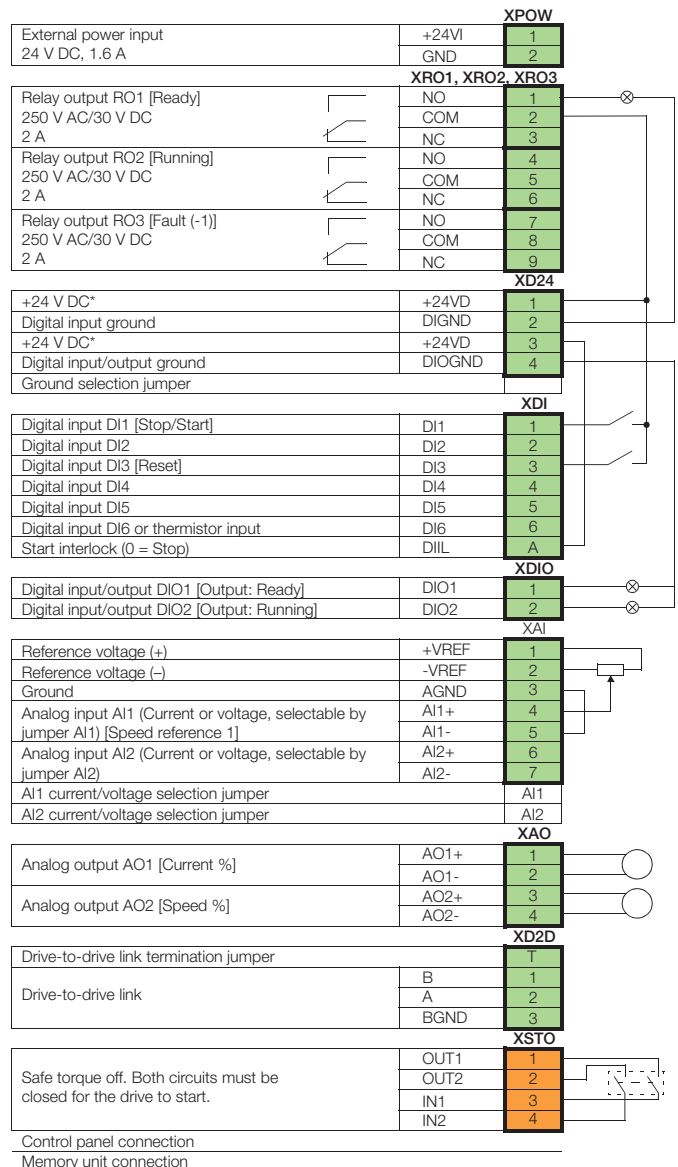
XPOW

| | | |
|---|---|---|
| External power input 24 V DC, 1.6 A | +24VI | 1 |
| | GND | 2 |

XRO1, XRO2, XRO3

| | | |
|---|---|---|
| Relay output RO1 [Ready] 250 V AC/30 V DC 2 A | NO | 1 |
| | COM | 2 |
| | NC | 3 |
| Relay output RO2 [Running] 250 V AC/30 V DC 2 A | NO | 4 |
| | COM | 5 |
| | NC | 6 |
| Relay output RO3 [Fault (-1)] 250 V AC/30 V DC 2 A | NO | 7 |
| | COM | 8 |
| | NC | 9 |

XD24

| | | |
|---|---|---|
| +24 V DC* | +24VD | 1 |
| Digital input ground | DIGND | 2 |
| +24 V DC* | +24VD | 3 |
| Digital input/output ground | DIOGND | 4 |
| Ground selection jumper | | |

XDI

| | | |
|---|---|---|
| Digital input DI1 [Stop/Start] | DI1 | 1 |
| Digital input DI2 | DI2 | 2 |
| Digital input DI3 [Reset] | DI3 | 3 |
| Digital input DI4 | DI4 | 4 |
| Digital input DI5 | DI5 | 5 |
| Digital input DI6 or thermistor input | DI6 | 6 |
| Start interlock (0 = Stop) | DIIL | A |

XDIO

| | | |
|---|---|---|
| Digital input/output DIO1 [Output: Ready] | DIO1 | 1 |
| Digital input/output DIO2 [Output: Running] | DIO2 | 2 |

XAI

| | | |
|---|---|---|
| Reference voltage (+) | +VREF | 1 |
| Reference voltage (–) | -VREF | 2 |
| Ground | AGND | 3 |
| Analog input AI1 (Current or voltage, selectable by jumper AI1) [Speed reference 1] | AI1+ | 4 |
| | AI1- | 5 |
| Analog input AI2 (Current or voltage, selectable by jumper AI2) | AI2+ | 6 |
| | AI2- | 7 |
| AI1 current/voltage selection jumper | | AI1 |
| AI2 current/voltage selection jumper | | AI2 |

XAO

| | | |
|---|---|---|
| Analog output AO1 [Current %] | AO1+ | 1 |
| | AO1- | 2 |
| Analog output AO2 [Speed %] | AO2+ | 3 |
| | AO2- | 4 |

XD2D

| | | |
|---|---|---|
| Drive-to-drive link termination jumper | | T |
| Drive-to-drive link | B | 1 |
| | A | 2 |
| | BGND | 3 |

XSTO

| | | |
|---|---|---|
| Safe torque off. Both circuits must be closed for the drive to start. | OUT1 | 1 |
| | OUT2 | 2 |
| | IN1 | 3 |
| | IN2 | 4 |

Control panel connection
Memory unit connection